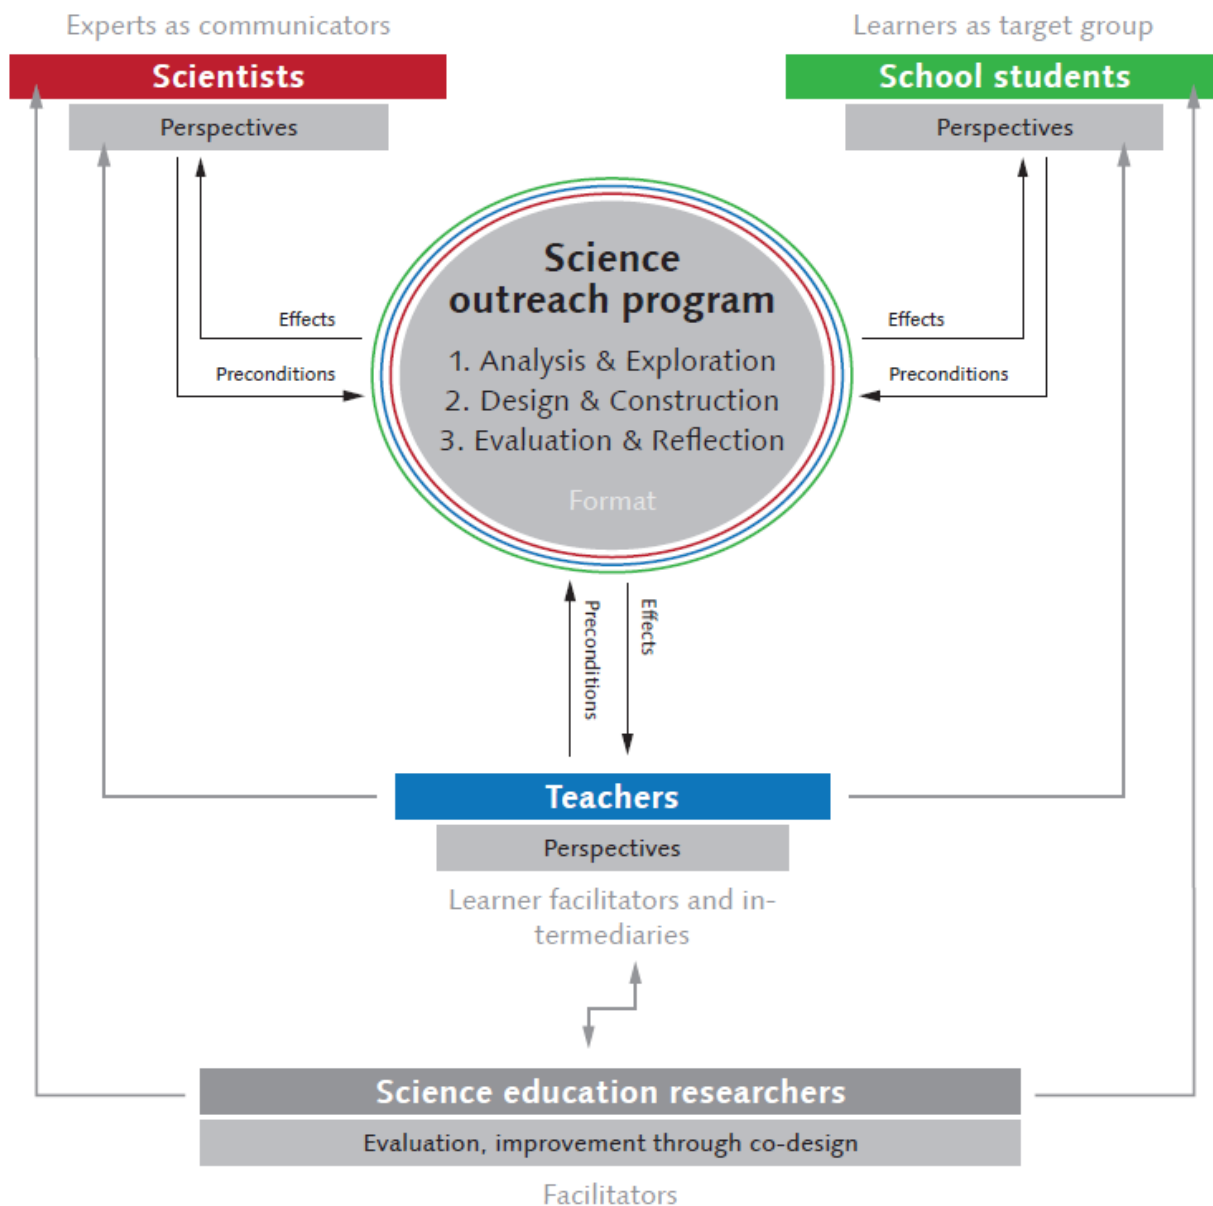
Experts as communicators

Scientists

Perspectives

Learners as target group

School students

Perspectives

Effects

Preconditions

Science outreach program

1. Analysis & Exploration
2. Design & Construction
3. Evaluation & Reflection

Format

Effects

Preconditions

Preconditions

Effects

Teachers

Perspectives

Learner facilitators and intermediaries

Science education researchers

Evaluation, improvement through co-design

Facilitators